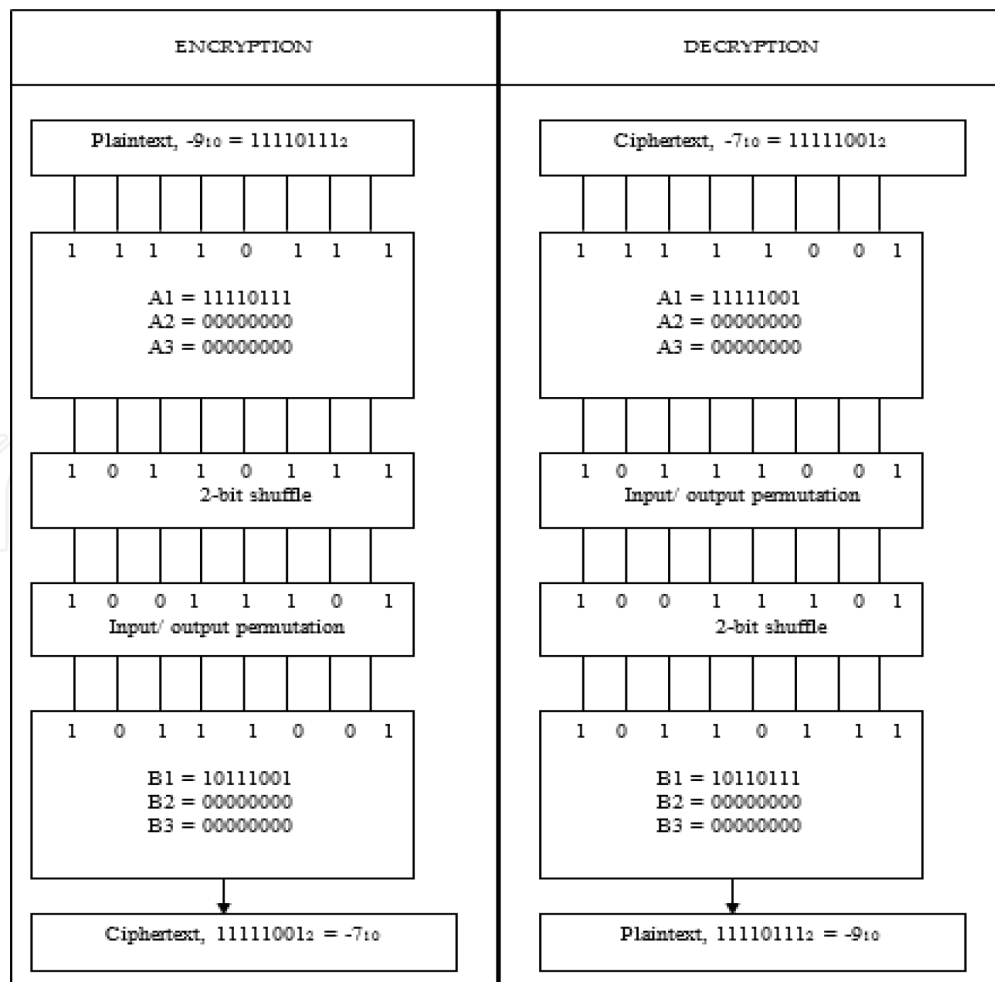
ENCRYPTION

Plaintext, $-9_{10} = 11110111_2$

1 1 1 1 0 1 1 1

A1 = 11110111
A2 = 00000000
A3 = 00000000

1 0 1 1 0 1 1 1
2-bit shuffle

1 0 0 1 1 1 0 1
Input/ output permutation

1 0 1 1 1 0 0 1

B1 = 10111001
B2 = 00000000
B3 = 00000000

Ciphertext, $11111001_2 = -7_{10}$

DECRYPTION

Ciphertext, $-7_{10} = 11111001_2$

1 1 1 1 1 0 0 1

A1 = 11111001
A2 = 00000000
A3 = 00000000

1 0 1 1 1 0 0 1
Input/ output permutation

1 0 0 1 1 1 0 1
2-bit shuffle

1 0 1 1 0 1 1 1

B1 = 10110111
B2 = 00000000
B3 = 00000000

Plaintext, $11110111_2 = -9_{10}$